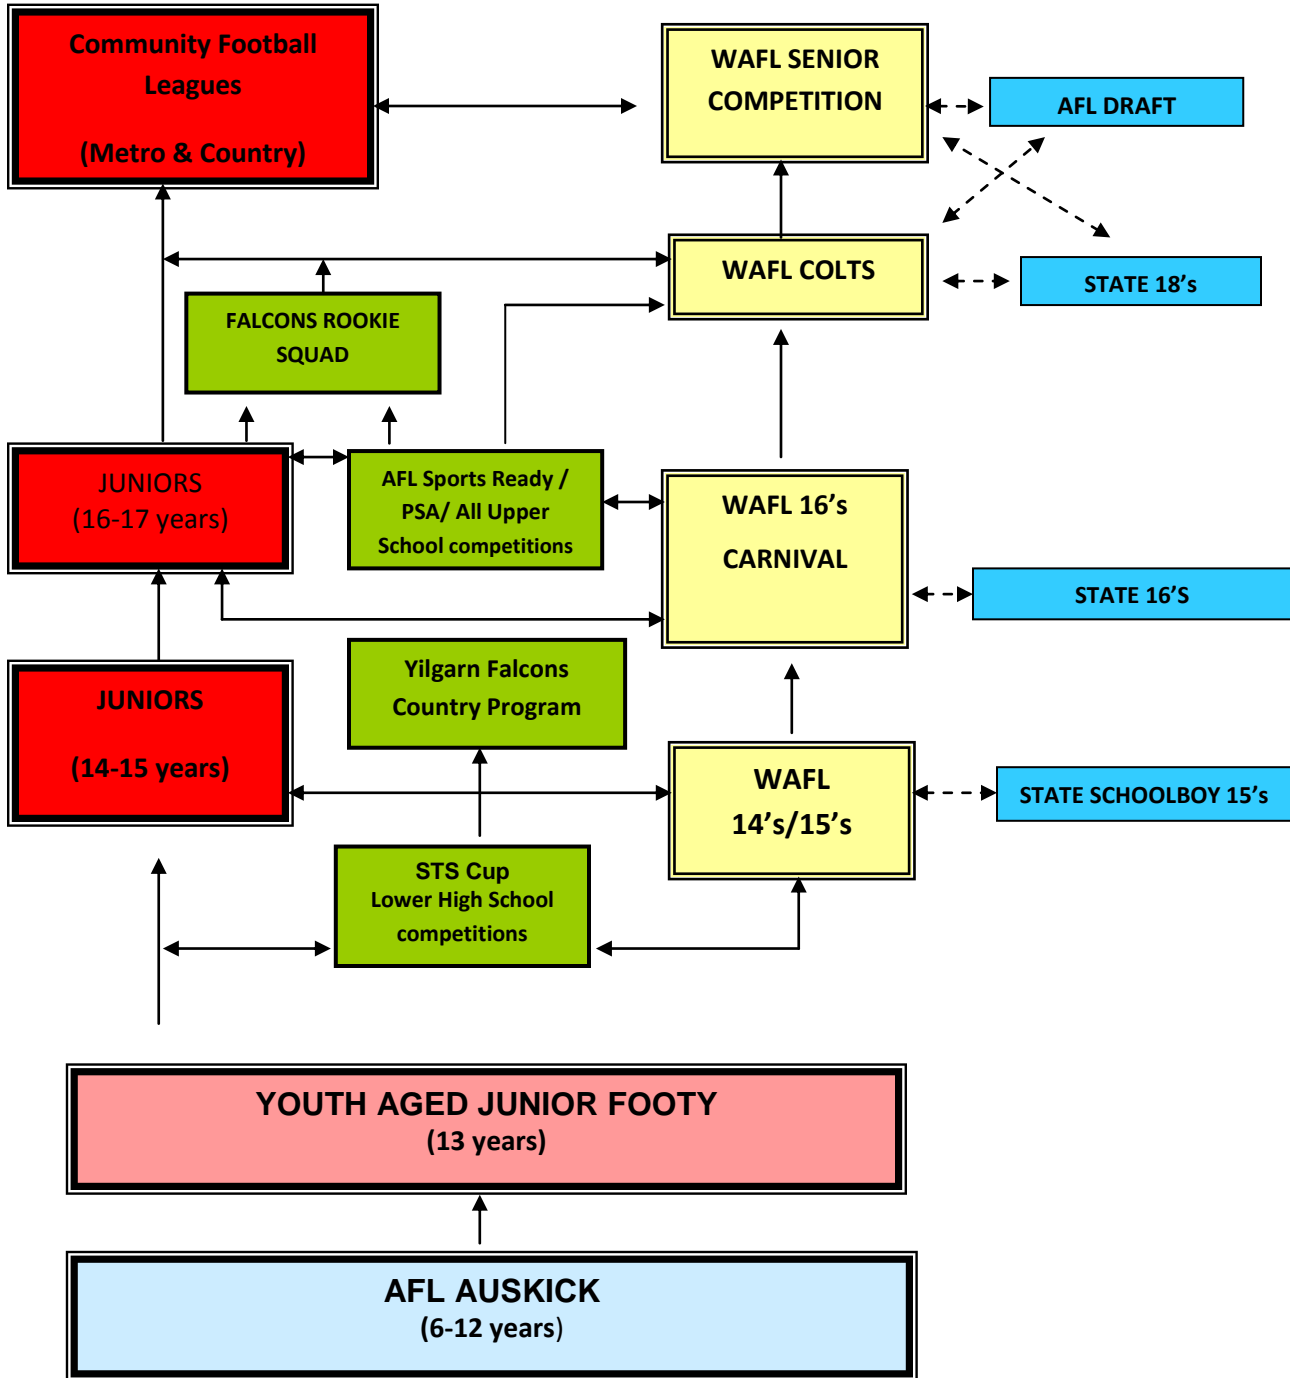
Community Football Leagues

(Metro & Country)

WAFL SENIOR COMPETITION

AFL DRAFT

WAFL COLTS

STATE 18's

FALCONS ROOKIE SQUAD

JUNIORS
(16-17 years)

AFL Sports Ready / PSA/ All Upper School competitions

WAFL 16's

CARNIVAL

STATE 16'S

Yilgarn Falcons Country Program

JUNIORS

(14-15 years)

WAFL
14's/15's

STATE SCHOOLBOY 15's

STS Cup
Lower High School competitions

YOUTH AGED JUNIOR FOOTY
(13 years)

AFL AUSKICK
(6-12 years)